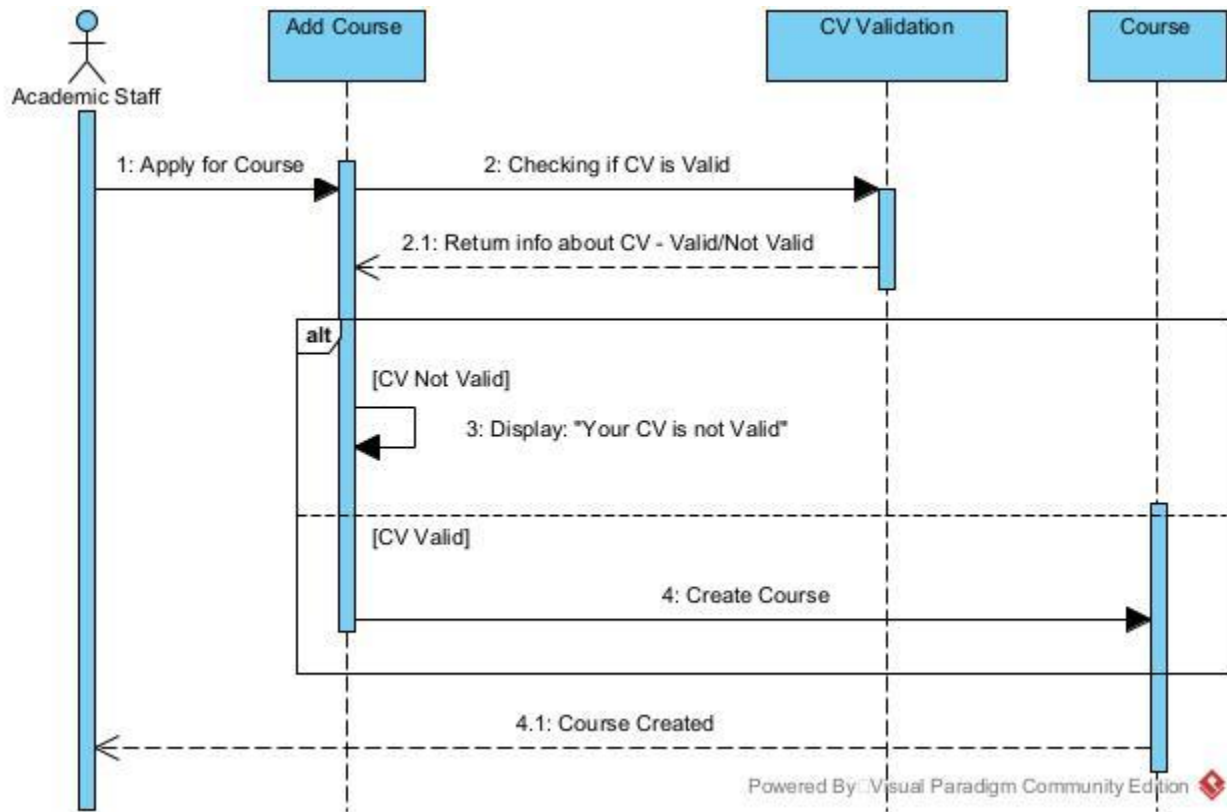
Academic Staff

Add Course

CV Validation

Course

1: Apply for Course

2: Checking if CV is Valid

2.1: Return info about CV - Valid/Not Valid

alt

[CV Not Valid]

3: Display: "Your CV is not Valid"

[CV Valid]

4: Create Course

4.1: Course Created

Powered By Visual Paradigm Community Edition